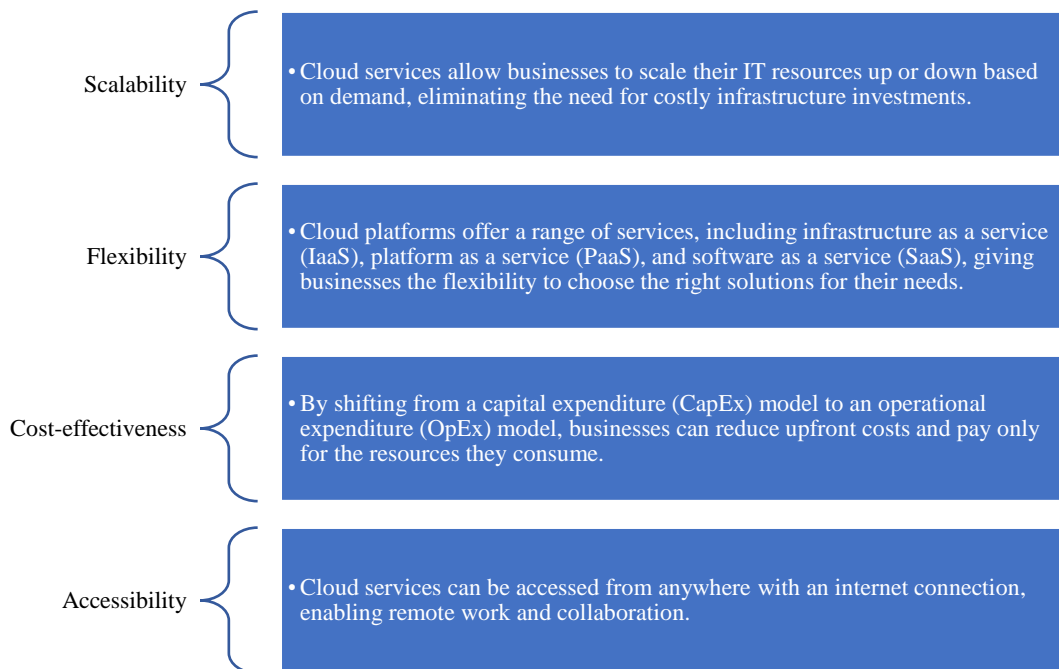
Scalability

• Cloud services allow businesses to scale their IT resources up or down based on demand, eliminating the need for costly infrastructure investments.

Flexibility

• Cloud platforms offer a range of services, including infrastructure as a service (IaaS), platform as a service (PaaS), and software as a service (SaaS), giving businesses the flexibility to choose the right solutions for their needs.

Cost-effectiveness

• By shifting from a capital expenditure (CapEx) model to an operational expenditure (OpEx) model, businesses can reduce upfront costs and pay only for the resources they consume.

Accessibility

• Cloud services can be accessed from anywhere with an internet connection, enabling remote work and collaboration.